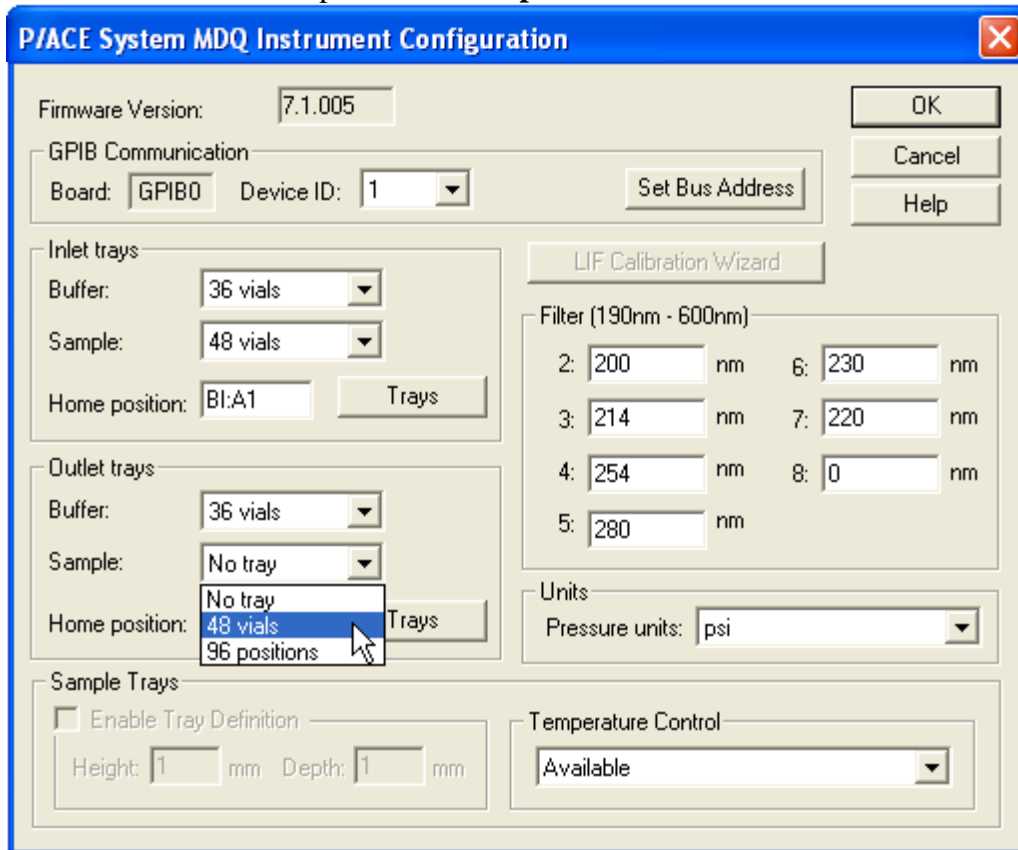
P/ACE System MDQ Instrument Configuration

Firmware Version: 7.1.005

OK

Cancel

Help

GPIB Communication

Board: GPIB0 Device ID: 1

Set Bus Address

Inlet trays

Buffer: 36 vials

Sample: 48 vials

Home position: BI:A1

Trays

LIF Calibration Wizard

Filter (190nm - 600nm)

2: 200 nm

3: 214 nm

4: 254 nm

5: 280 nm

6: 230 nm

7: 220 nm

8: 0 nm

Outlet trays

Buffer: 36 vials

Sample: No tray

No tray

48 vials

96 positions

Home position:

Trays

Units

Pressure units: psi

Sample Trays

Enable Tray Definition

Height: 1 mm Depth: 1 mm

Temperature Control

Available